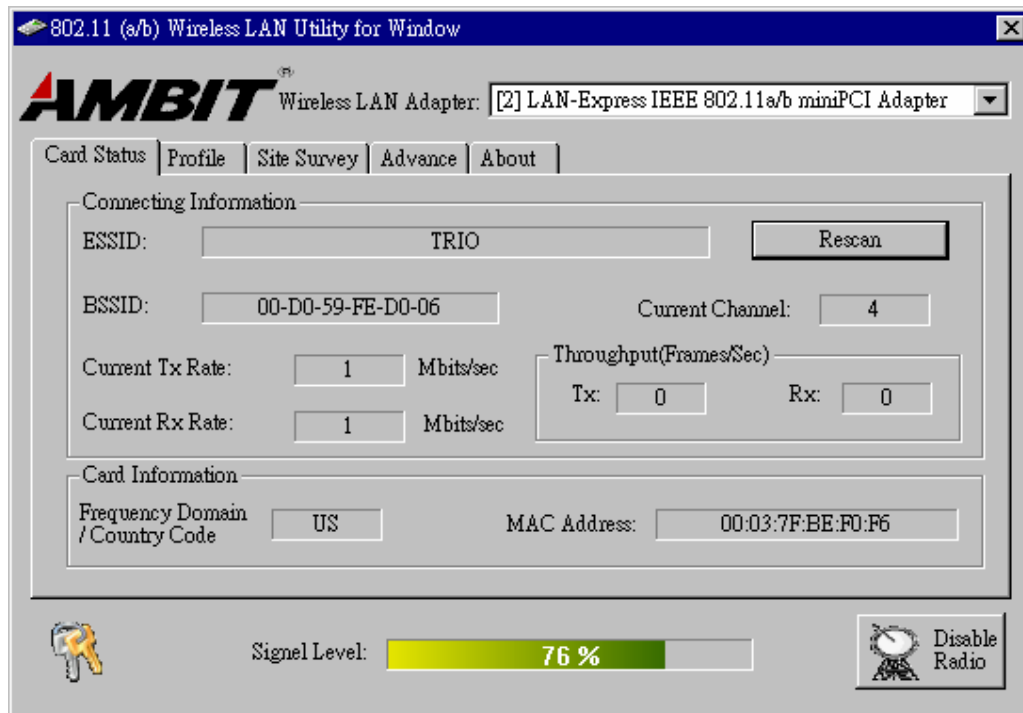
802.11 (a/b) Wireless LAN Utility for Window

AMBIT® Wireless LAN Adapter: [2] LAN-Express IEEE 802.11a/b miniPCI Adapter

Card Status | Profile | Site Survey | Advance | About

Connecting Information

ESSID: TRIO

Rescan

BSSID: 00-D0-59-FE-D0-06

Current Channel: 4

Current Tx Rate: 1 Mbits/sec

Current Rx Rate: 1 Mbits/sec

Throughput(Frames/Sec)

Tx: 0

Rx: 0

Card Information

Frequency Domain / Country Code US

MAC Address: 00:03:7F:BE:F0:F6

Signel Level: 76 %

Disable Radio